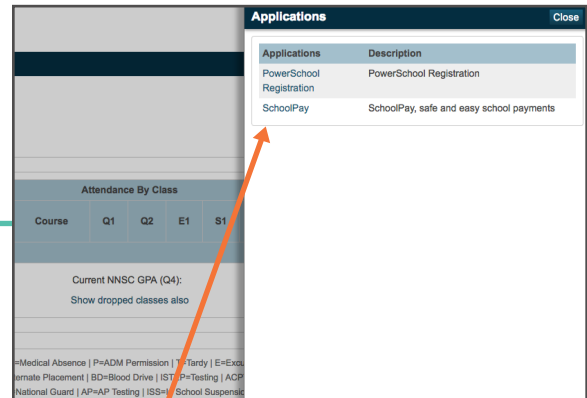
Applications
Close

| Applications | Description |
|---|---|
| PowerSchool Registration | PowerSchool Registration |
| SchoolPay | SchoolPay, safe and easy school payments |

Attendance By Class

| Course | Q1 | Q2 | E1 | S1 |
|---|---|---|---|---|

Current NNSC GPA (Q4):
Show dropped classes also

=Medical Absence | P=ADM Permission | T=Tardy | E=Excu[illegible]
ernate Placement | BD=Blood Drive | IST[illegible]P=Testing | ACP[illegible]
National Guard | AP=AP Testing | ISS=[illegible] School Suspensio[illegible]